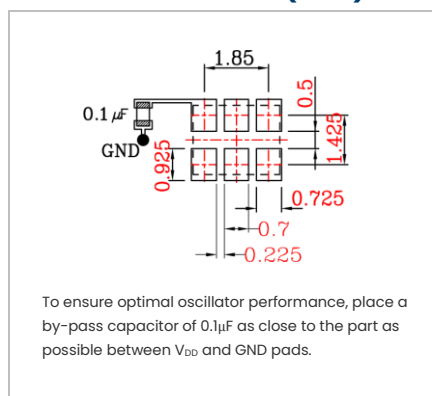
1.85

0.5

0.1 $\mu F$

1.425

GND

0.925

0.725

0.7

0.225

To ensure optimal oscillator performance, place a by-pass capacitor of 0.1μF as close to the part as possible between $V_{DD}$ and GND pads.